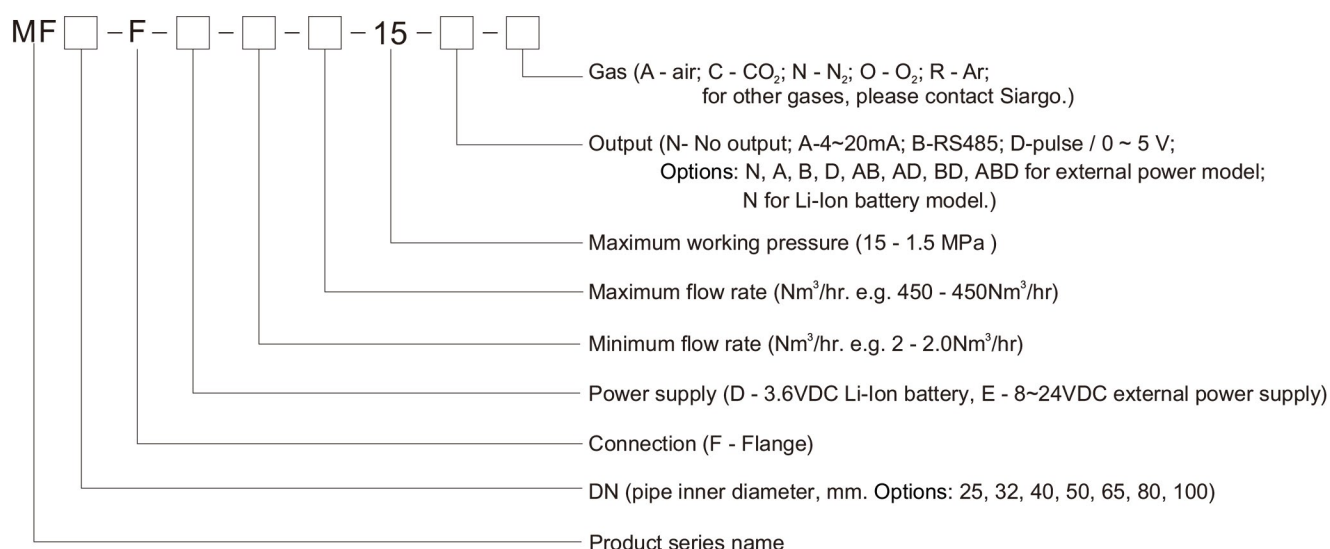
MF ☐ – F – ☐ – ☐ – ☐ – 15 – ☐ – ☐

Gas (A - air; C - $CO_2$; N - $N_2$; O - $O_2$; R - Ar; for other gases, please contact Siargo.)

Output (N- No output; A-4~20mA; B-RS485; D-pulse / 0 ~ 5 V; Options: N, A, B, D, AB, AD, BD, ABD for external power model; N for Li-Ion battery model.)

Maximum working pressure (15 - 1.5 MPa )

Maximum flow rate ($Nm^3$/hr. e.g. 450 - 450$Nm^3$/hr)

Minimum flow rate ($Nm^3$/hr. e.g. 2 - 2.0$Nm^3$/hr)

Power supply (D - 3.6VDC Li-Ion battery, E - 8~24VDC external power supply)

Connection (F - Flange)

DN (pipe inner diameter, mm. Options: 25, 32, 40, 50, 65, 80, 100)

Product series name